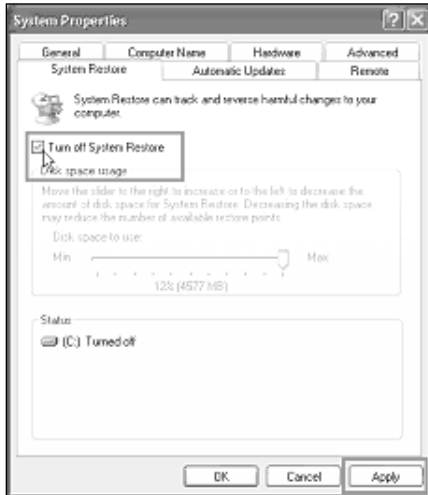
System Properties

?X

General | Computer Name | Hardware | Advanced
System Restore | Automatic Updates | Remote

System Restore can track and reverse harmful changes to your computer.

Turn off System Restore

Disk space usage

Move the slider to the right to increase or to the left to decrease the amount of disk space for System Restore. Decreasing the disk space may reduce the number of available restore points.

Disk space to use:

Min

Max

12% (4577 MB)

Status

(C:) Turned off

OK | Cancel | Apply